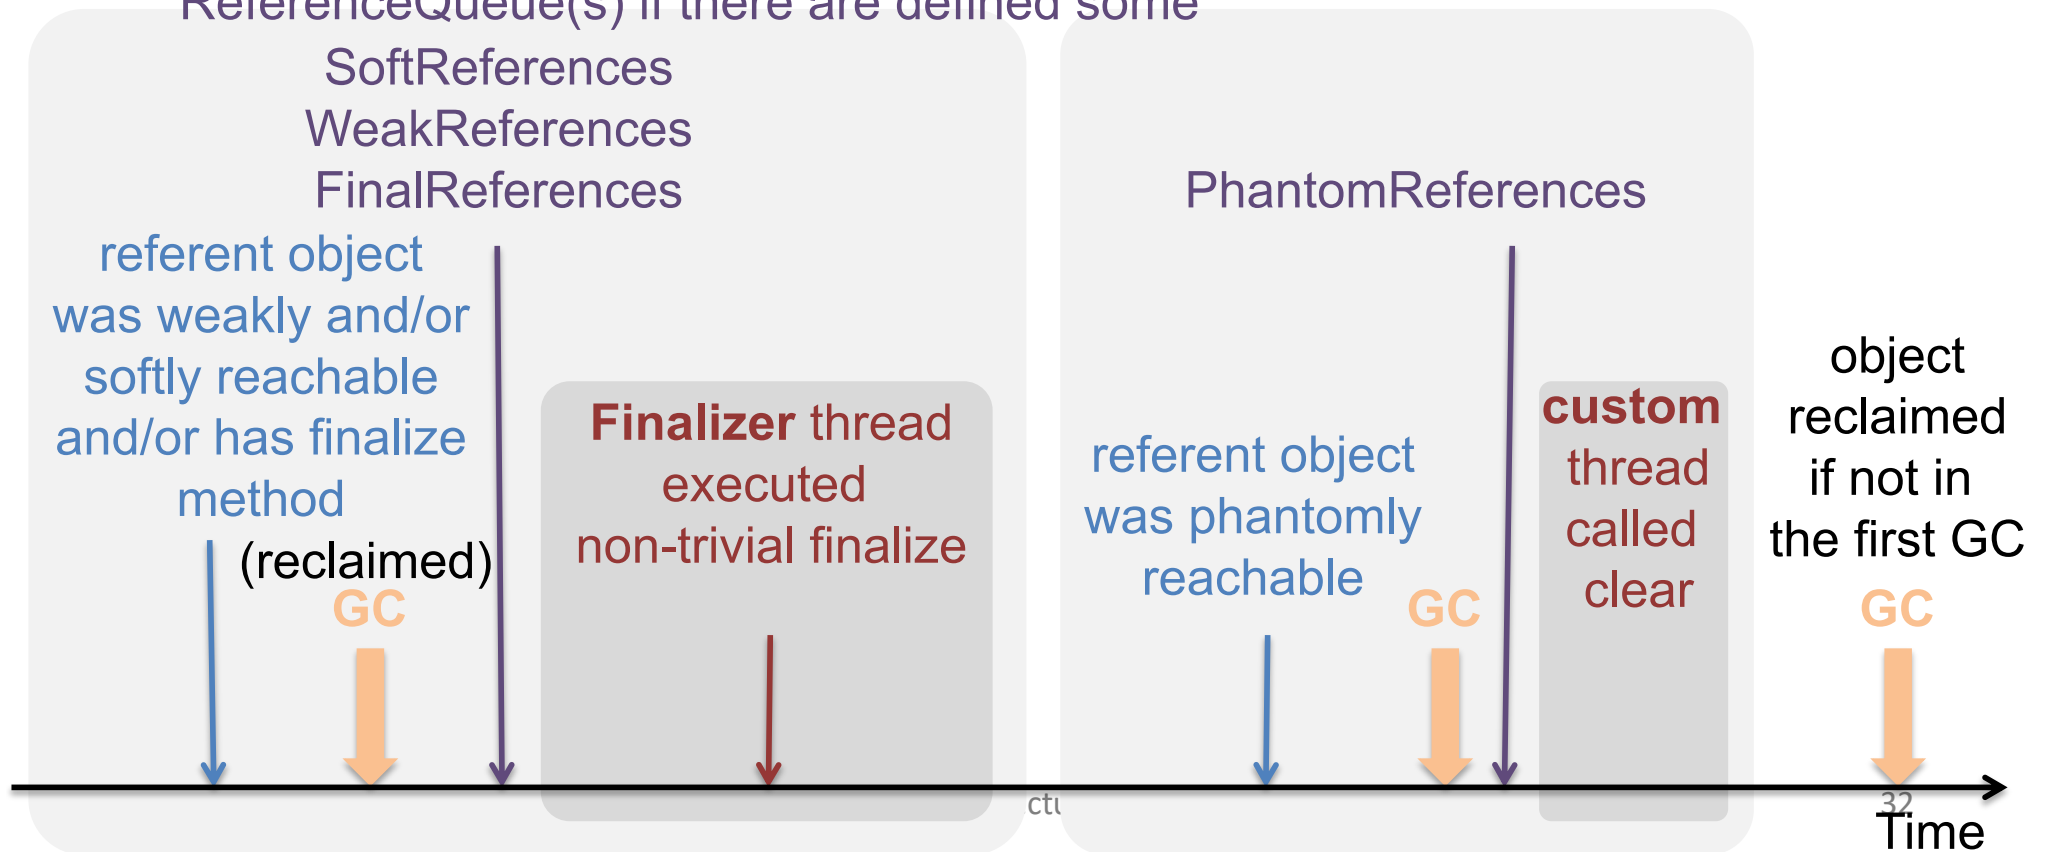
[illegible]ReferenceQueue(s) if there are defined some
SoftReferences
WeakReferences
FinalReferences

PhantomReferences

referent object was weakly and/or softly reachable and/or has finalize method

(reclaimed)

GC

Finalizer thread executed non-trivial finalize

referent object was phantomly reachable

GC

custom thread called clear

object reclaimed if not in the first GC

GC

ctı

32

Time